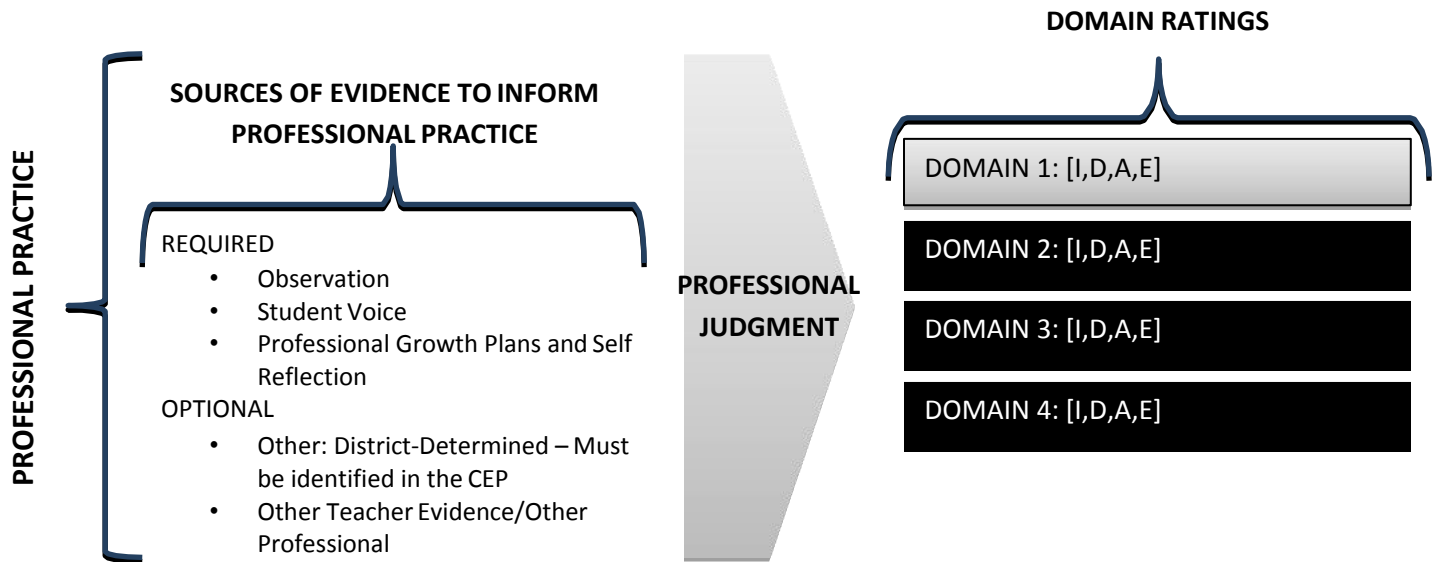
PROFESSIONAL PRACTICE

SOURCES OF EVIDENCE TO INFORM PROFESSIONAL PRACTICE

REQUIRED
- Observation
- Student Voice
- Professional Growth Plans and Self Reflection

OPTIONAL
- Other: District-Determined – Must be identified in the CEP
- Other Teacher Evidence/Other Professional

PROFESSIONAL JUDGMENT

DOMAIN RATINGS

DOMAIN 1: [I,D,A,E]

DOMAIN 2: [I,D,A,E]

DOMAIN 3: [I,D,A,E]

DOMAIN 4: [I,D,A,E]